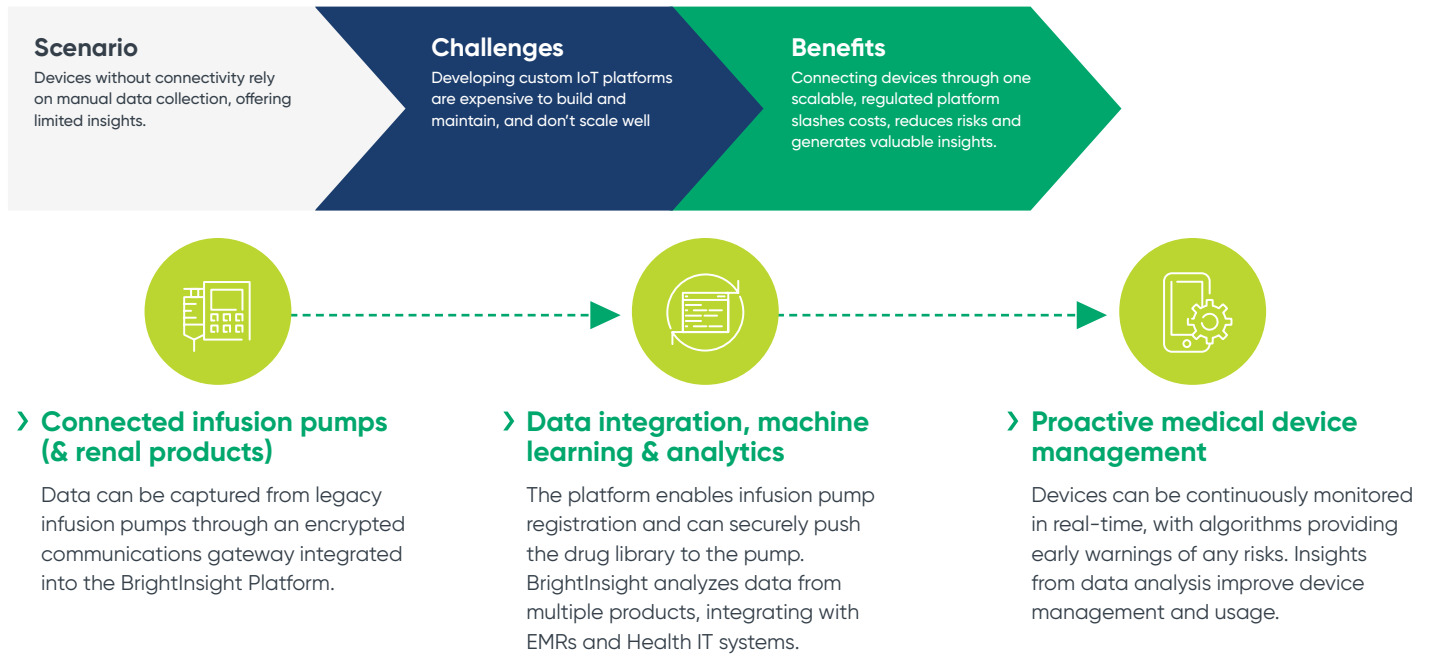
Scenario
Devices without connectivity rely on manual data collection, offering limited insights.

Challenges
Developing custom IoT platforms are expensive to build and maintain, and don't scale well

Benefits
Connecting devices through one scalable, regulated platform slashes costs, reduces risks and generates valuable insights.

› Connected infusion pumps (& renal products)

Data can be captured from legacy infusion pumps through an encrypted communications gateway integrated into the BrightInsight Platform.

› Data integration, machine learning & analytics

The platform enables infusion pump registration and can securely push the drug library to the pump. BrightInsight analyzes data from multiple products, integrating with EMRs and Health IT systems.

› Proactive medical device management

Devices can be continuously monitored in real-time, with algorithms providing early warnings of any risks. Insights from data analysis improve device management and usage.